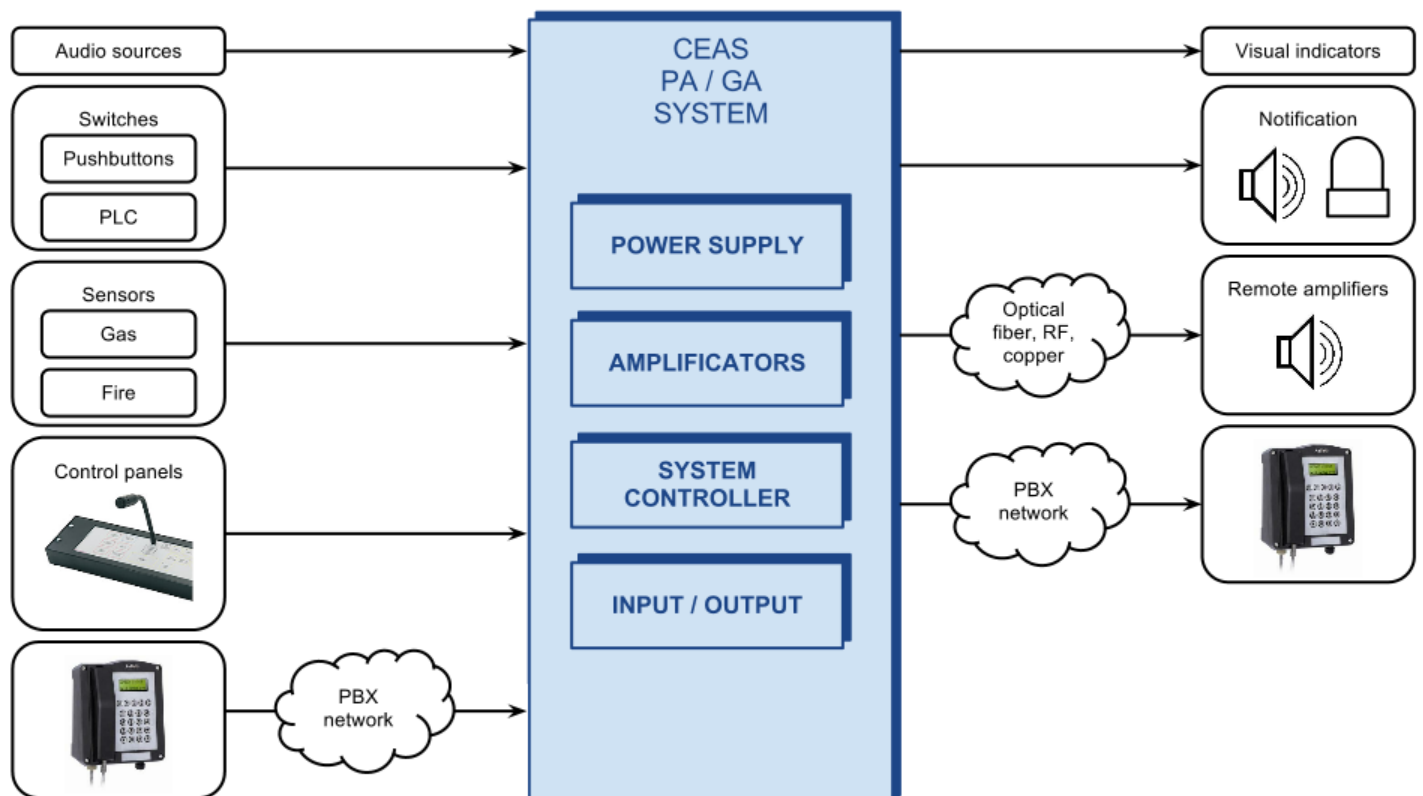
Audio sources

Switches

Pushbuttons

PLC

Sensors

Gas

Fire

Control panels

PBX network

CEAS
PA / GA
SYSTEM

POWER SUPPLY

AMPLIFICATORS

SYSTEM CONTROLLER

INPUT / OUTPUT

Visual indicators

Notification

Optical fiber, RF, copper

Remote amplifiers

PBX network